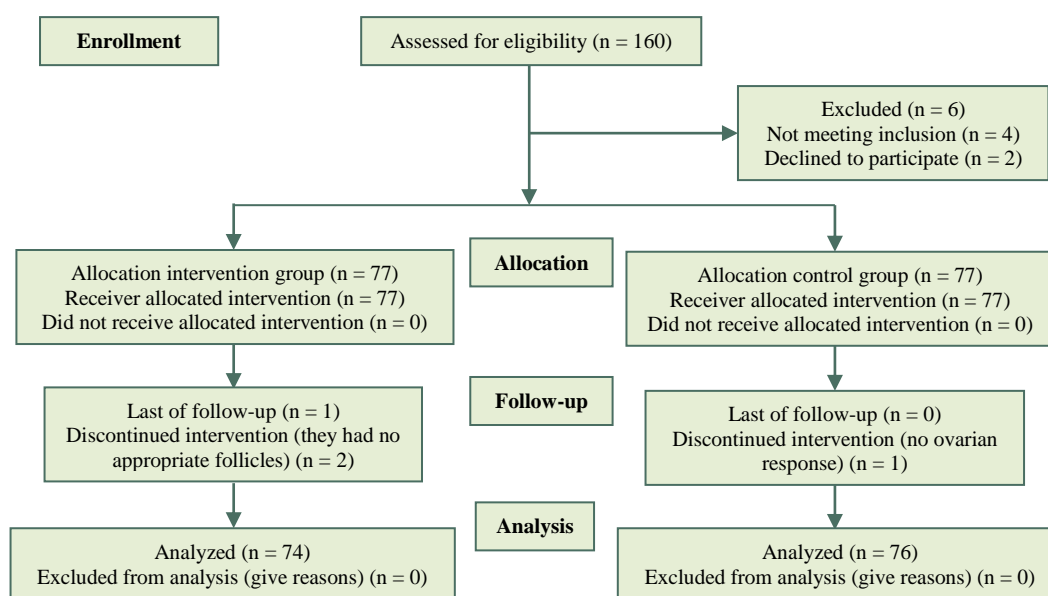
Enrollment

Assessed for eligibility (n = 160)

Excluded (n = 6)
Not meeting inclusion (n = 4)
Declined to participate (n = 2)

Allocation

Allocation intervention group (n = 77)
Receiver allocated intervention (n = 77)
Did not receive allocated intervention (n = 0)

Allocation control group (n = 77)
Receiver allocated intervention (n = 77)
Did not receive allocated intervention (n = 0)

Follow-up

Last of follow-up (n = 1)
Discontinued intervention (they had no appropriate follicles) (n = 2)

Last of follow-up (n = 0)
Discontinued intervention (no ovarian response) (n = 1)

Analysis

Analyzed (n = 74)
Excluded from analysis (give reasons) (n = 0)

Analyzed (n = 76)
Excluded from analysis (give reasons) (n = 0)